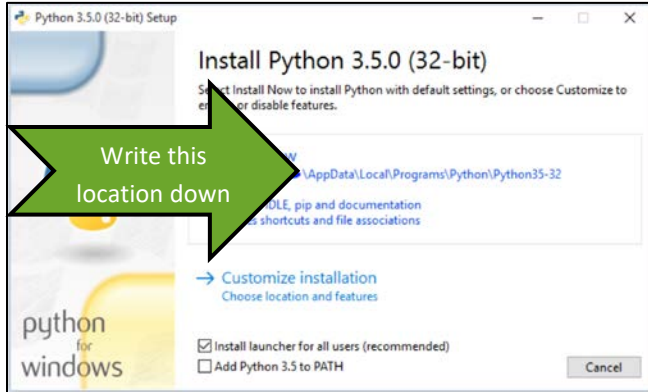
Python 3.5.0 (32-bit) Setup

Install Python 3.5.0 (32-bit)

S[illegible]ct Install Now to install Python with default settings, or choose Customize to en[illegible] or disable features.

Write this location down

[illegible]w
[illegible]\AppData\Local\Programs\Python\Python35-32
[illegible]DLE, pip and documentation
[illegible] shortcuts and file associations

→ Customize installation
Choose location and features

python for windows

☑ Install launcher for all users (recommended)
☐ Add Python 3.5 to PATH

Cancel